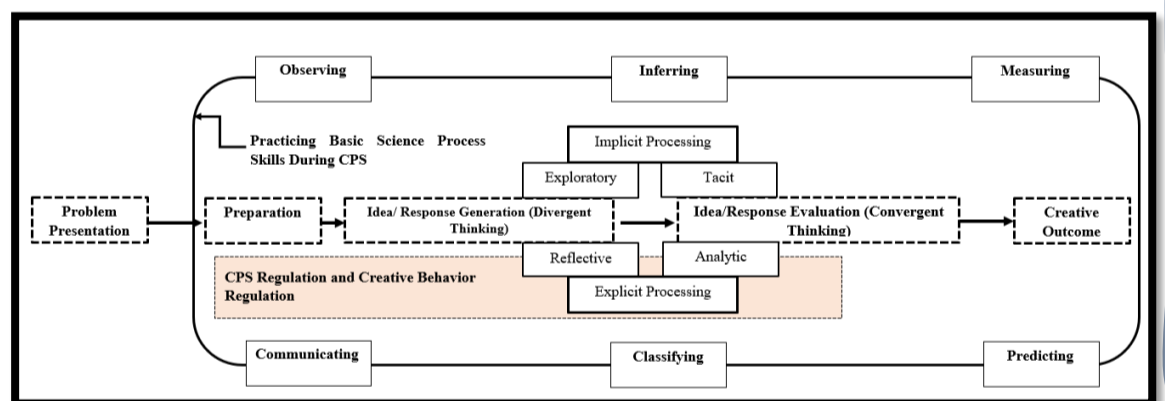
Observing

Inferring

Measuring

Practicing Basic Science Process Skills During CPS

Implicit Processing

Exploratory

Tacit

Problem Presentation

Preparation

Idea/ Response Generation (Divergent Thinking)

Idea/Response Evaluation (Convergent Thinking)

Creative Outcome

Reflective

Analytic

CPS Regulation and Creative Behavior Regulation

Explicit Processing

Communicating

Classifying

Predicting